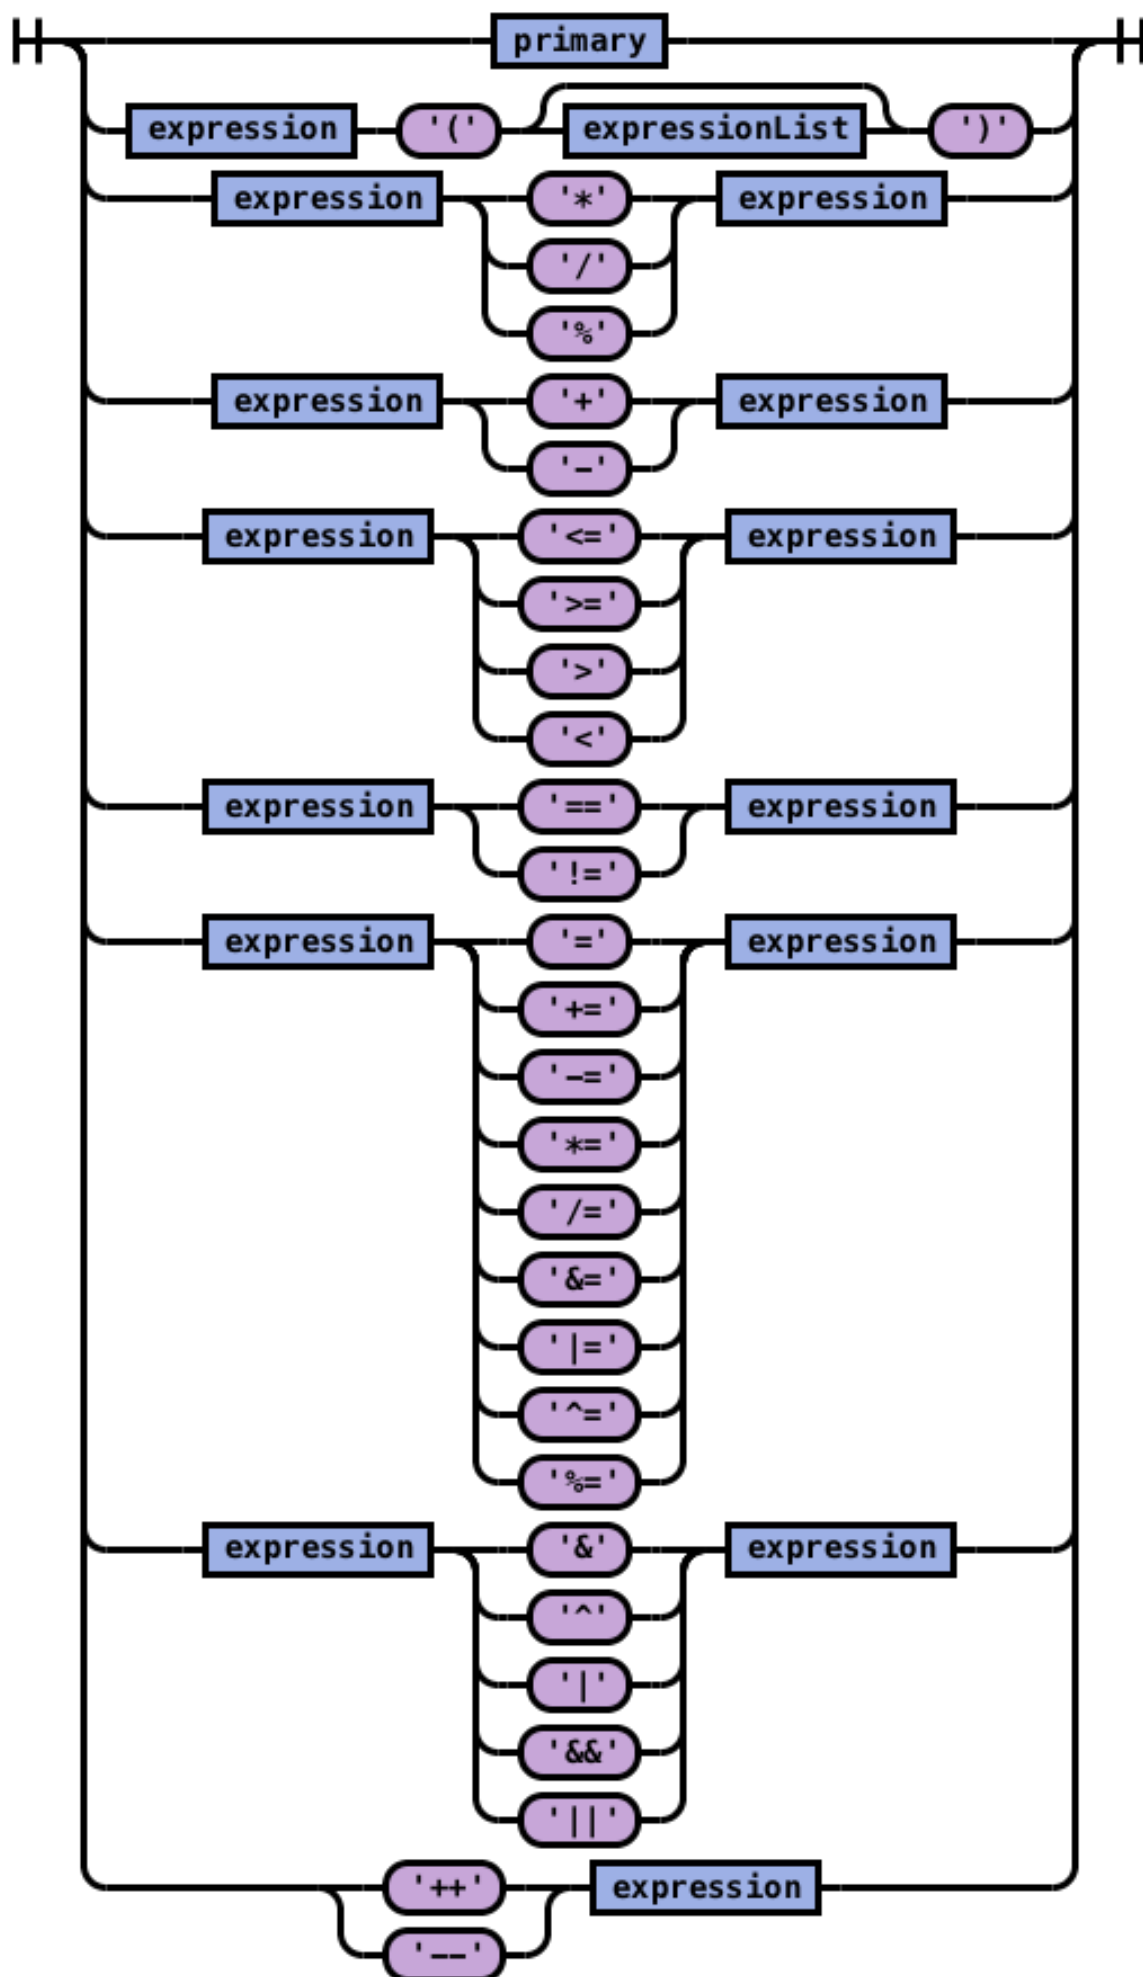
primary
expression '(' expressionList ')'
expression '*' '/' '%' expression
expression '+' '-' expression
expression '<=' '>=' '>' '<' expression
expression '==' '!=' expression
expression '=' '+=' '-=' '*=' '/=' '&=' '|=' '^=' '%=' expression
expression '&' '^' '|' '&&' '||' expression
'++' '--' expression